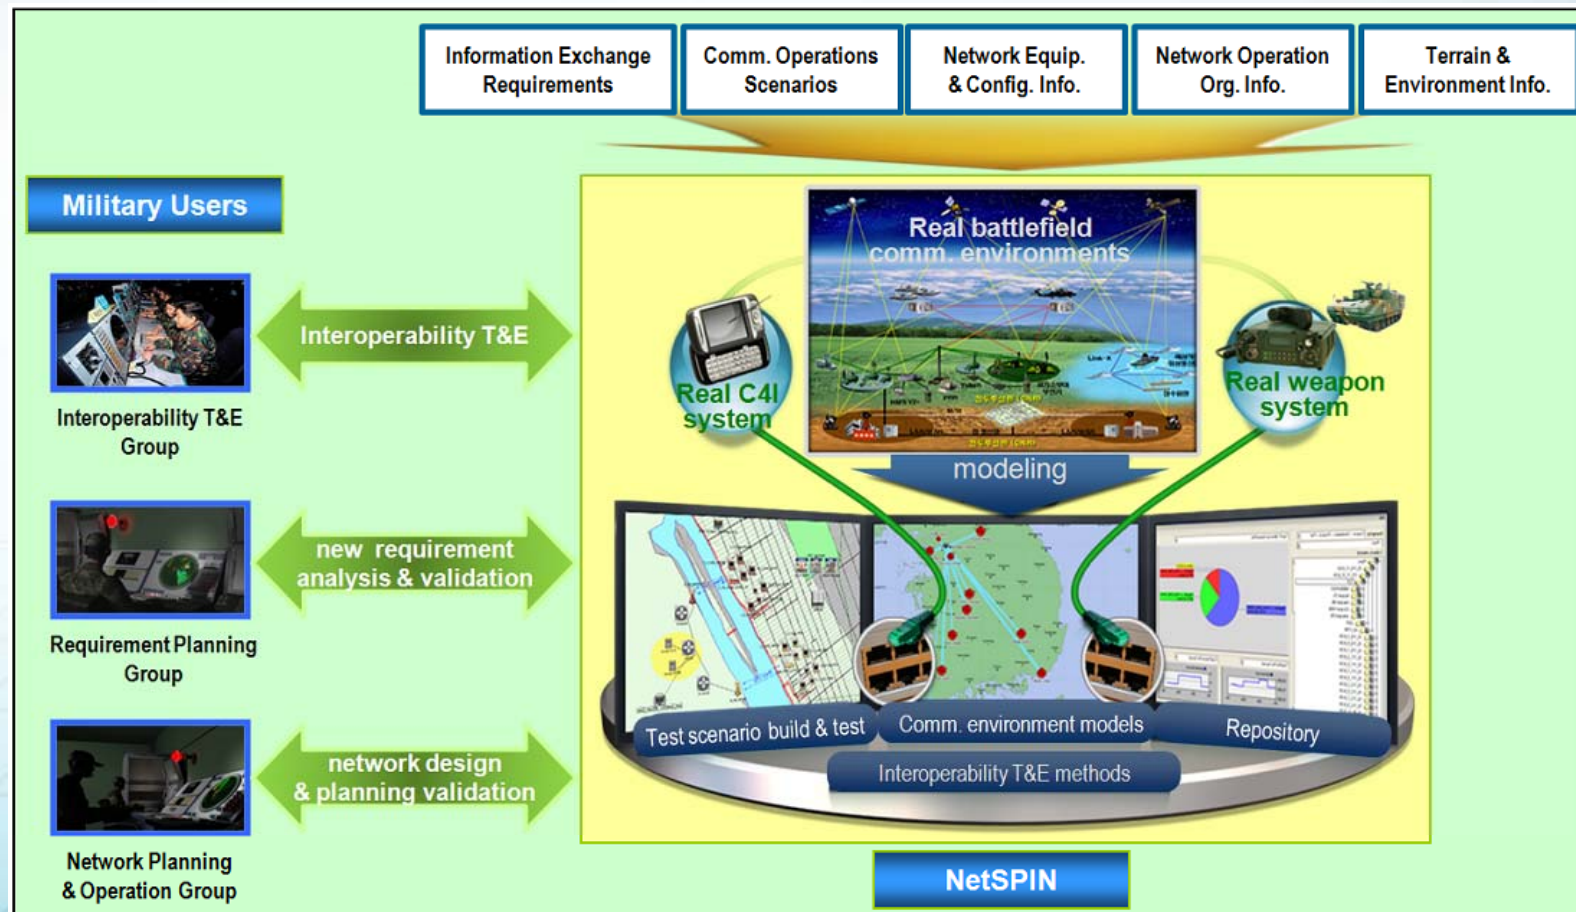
Information Exchange Requirements

Comm. Operations Scenarios

Network Equip. & Config. Info.

Network Operation Org. Info.

Terrain & Environment Info.

Military Users

Interoperability T&E

Interoperability T&E Group

new requirement analysis & validation

Requirement Planning Group

network design & planning validation

Network Planning & Operation Group

Real battlefield comm. environments

Real C4I system

Real weapon system

modeling

Test scenario build & test

Comm. environment models

Repository

Interoperability T&E methods

NetSPIN